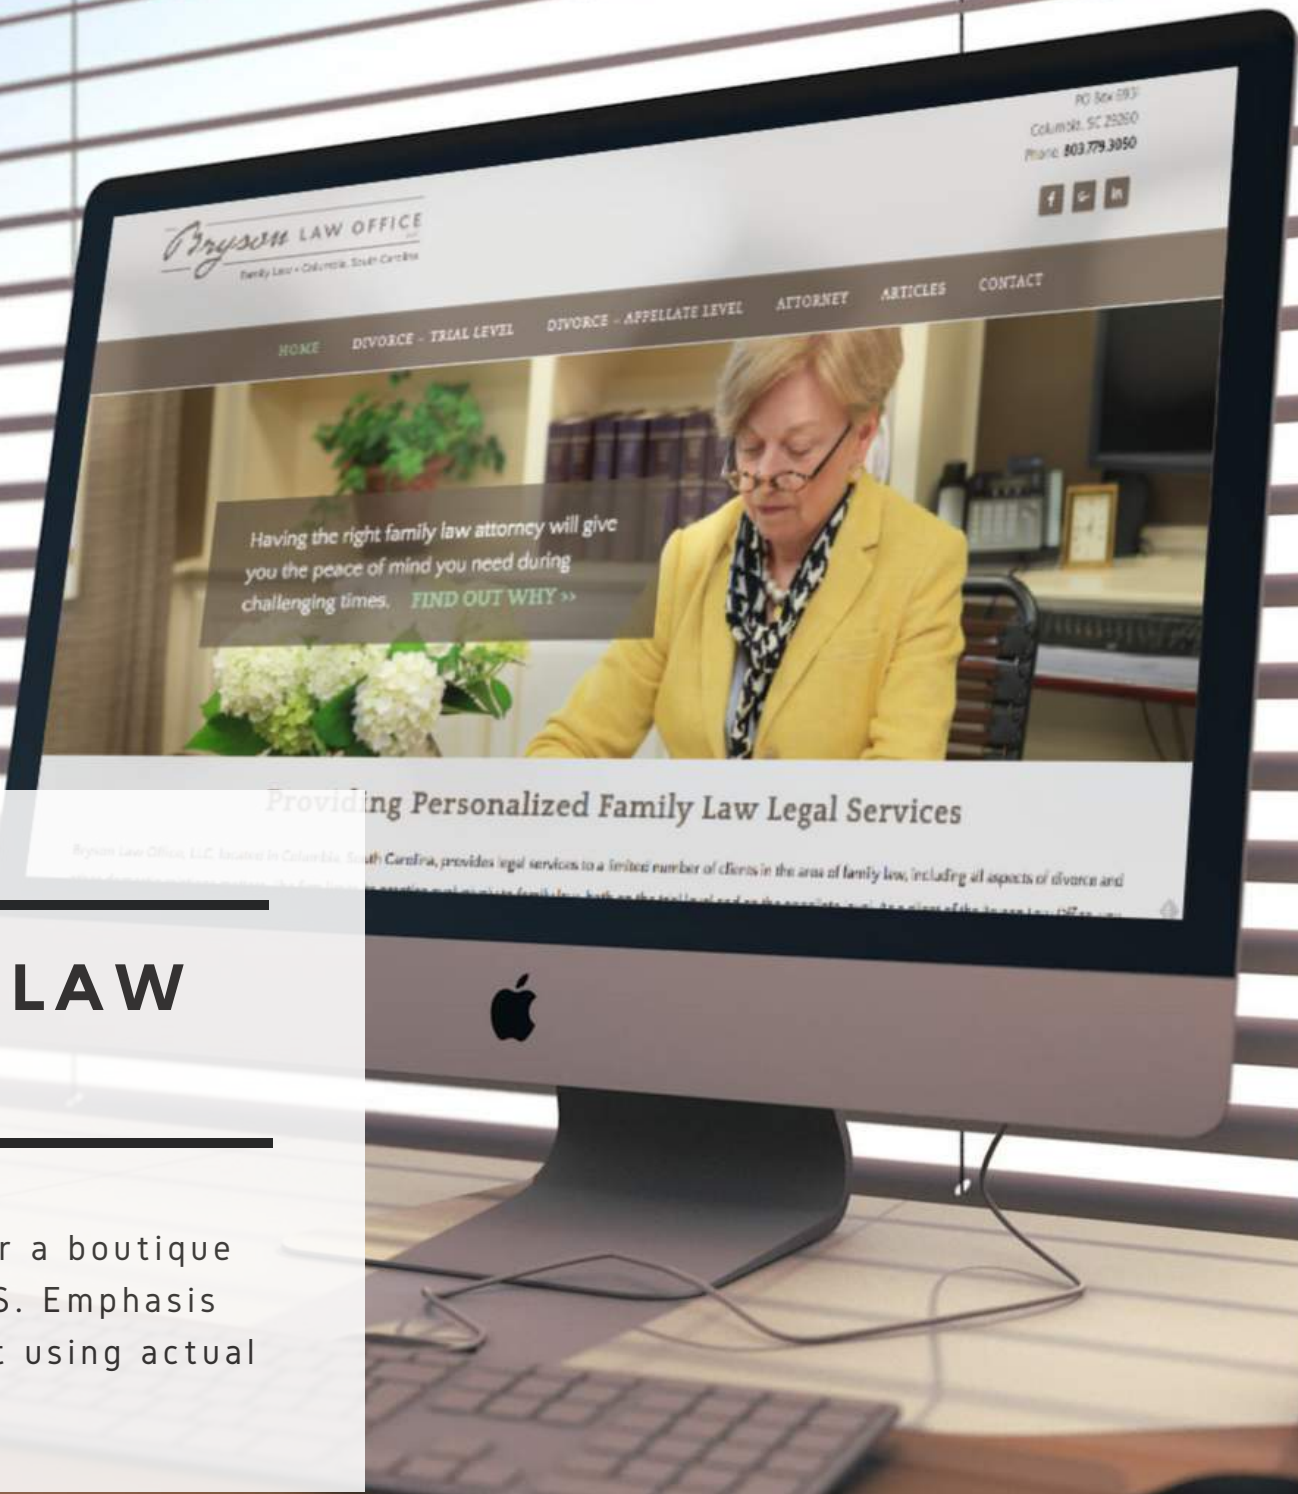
PO Box 6931
Columbia, SC 29260
Phone: 803.779.3050

Bryson LAW OFFICE
Family Law • Columbia, South Carolina

HOME DIVORCE - TRIAL LEVEL DIVORCE - APPELLATE LEVEL ATTORNEY ARTICLES CONTACT

Having the right family law attorney will give you the peace of mind you need during challenging times. FIND OUT WHY »

Providing Personalized Family Law Legal Services

Bryson Law Office, LLC, located in Columbia, South Carolina, provides legal services to a limited number of clients in the area of family law, including all aspects of divorce and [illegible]

LAW

r a boutique
S. Emphasis
t using actual